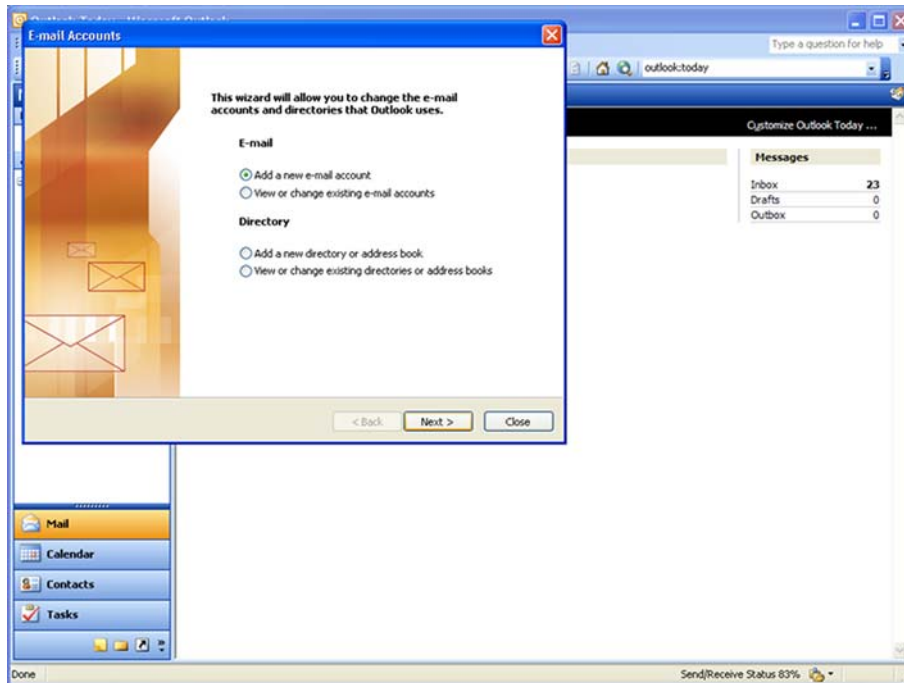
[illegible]

Type a question for help

outlook:today

E-mail Accounts

This wizard will allow you to change the e-mail accounts and directories that Outlook uses.

E-mail

Add a new e-mail account

View or change existing e-mail accounts

Directory

Add a new directory or address book

View or change existing directories or address books

< Back

Next >

Close

Customize Outlook Today ...

Messages

| | |
|---|---|
| Inbox | 23 |
| Drafts | 0 |
| Outbox | 0 |

Mail

Calendar

Contacts

Tasks

Done

Send/Receive Status 83%